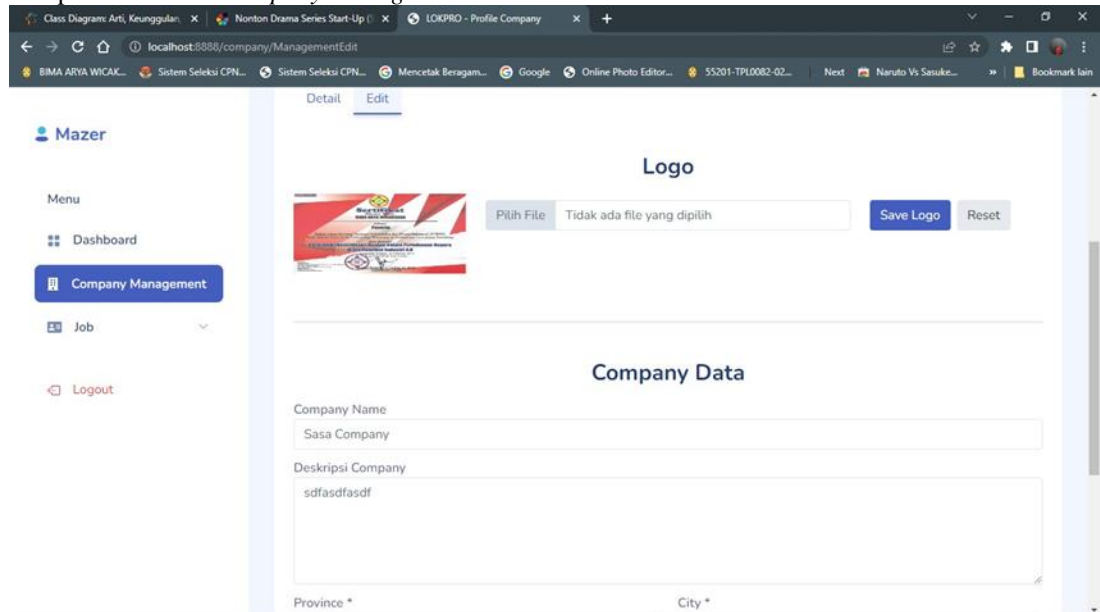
Class Diagram: Arti, Keunggulan... × | Nonton Drama Series Start-Up (... × | LOKPRO - Profile Company × | +

localhost:8888/company/ManagementEdit

BIMA ARYA WICAK... | Sistem Seleksi CPN... | Sistem Seleksi CPN... | Mencetak Beragam... | Google | Online Photo Editor... | 55201-TPL0082-02... | Next | Naruto Vs Sasuke... | » | Bookmark lain

Mazer

Menu

Dashboard

Company Management

Job

Logout

Detail Edit

Logo

Pilih File Tidak ada file yang dipilih

Save Logo Reset

Company Data

Company Name

Sasa Company

Deskripsi Company

sdfasdfasdf

Province *

City *